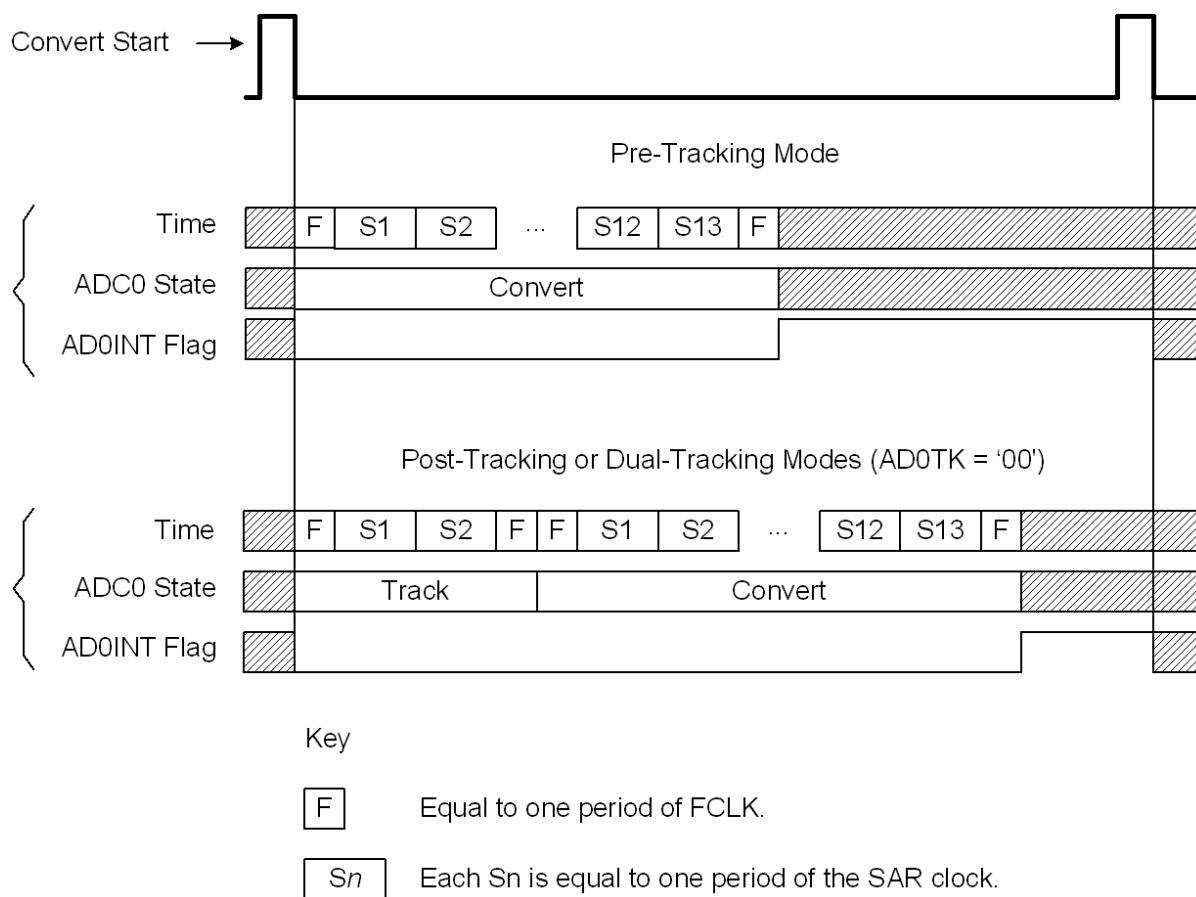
Convert Start

Pre-Tracking Mode

Time F S1 S2 ... S12 S13 F

ADC0 State Convert

AD0INT Flag

Post-Tracking or Dual-Tracking Modes (AD0TK = '00')

Time F S1 S2 F F S1 S2 ... S12 S13 F

ADC0 State Track Convert

AD0INT Flag

Key

F Equal to one period of FCLK.

Sn Each Sn is equal to one period of the SAR clock.